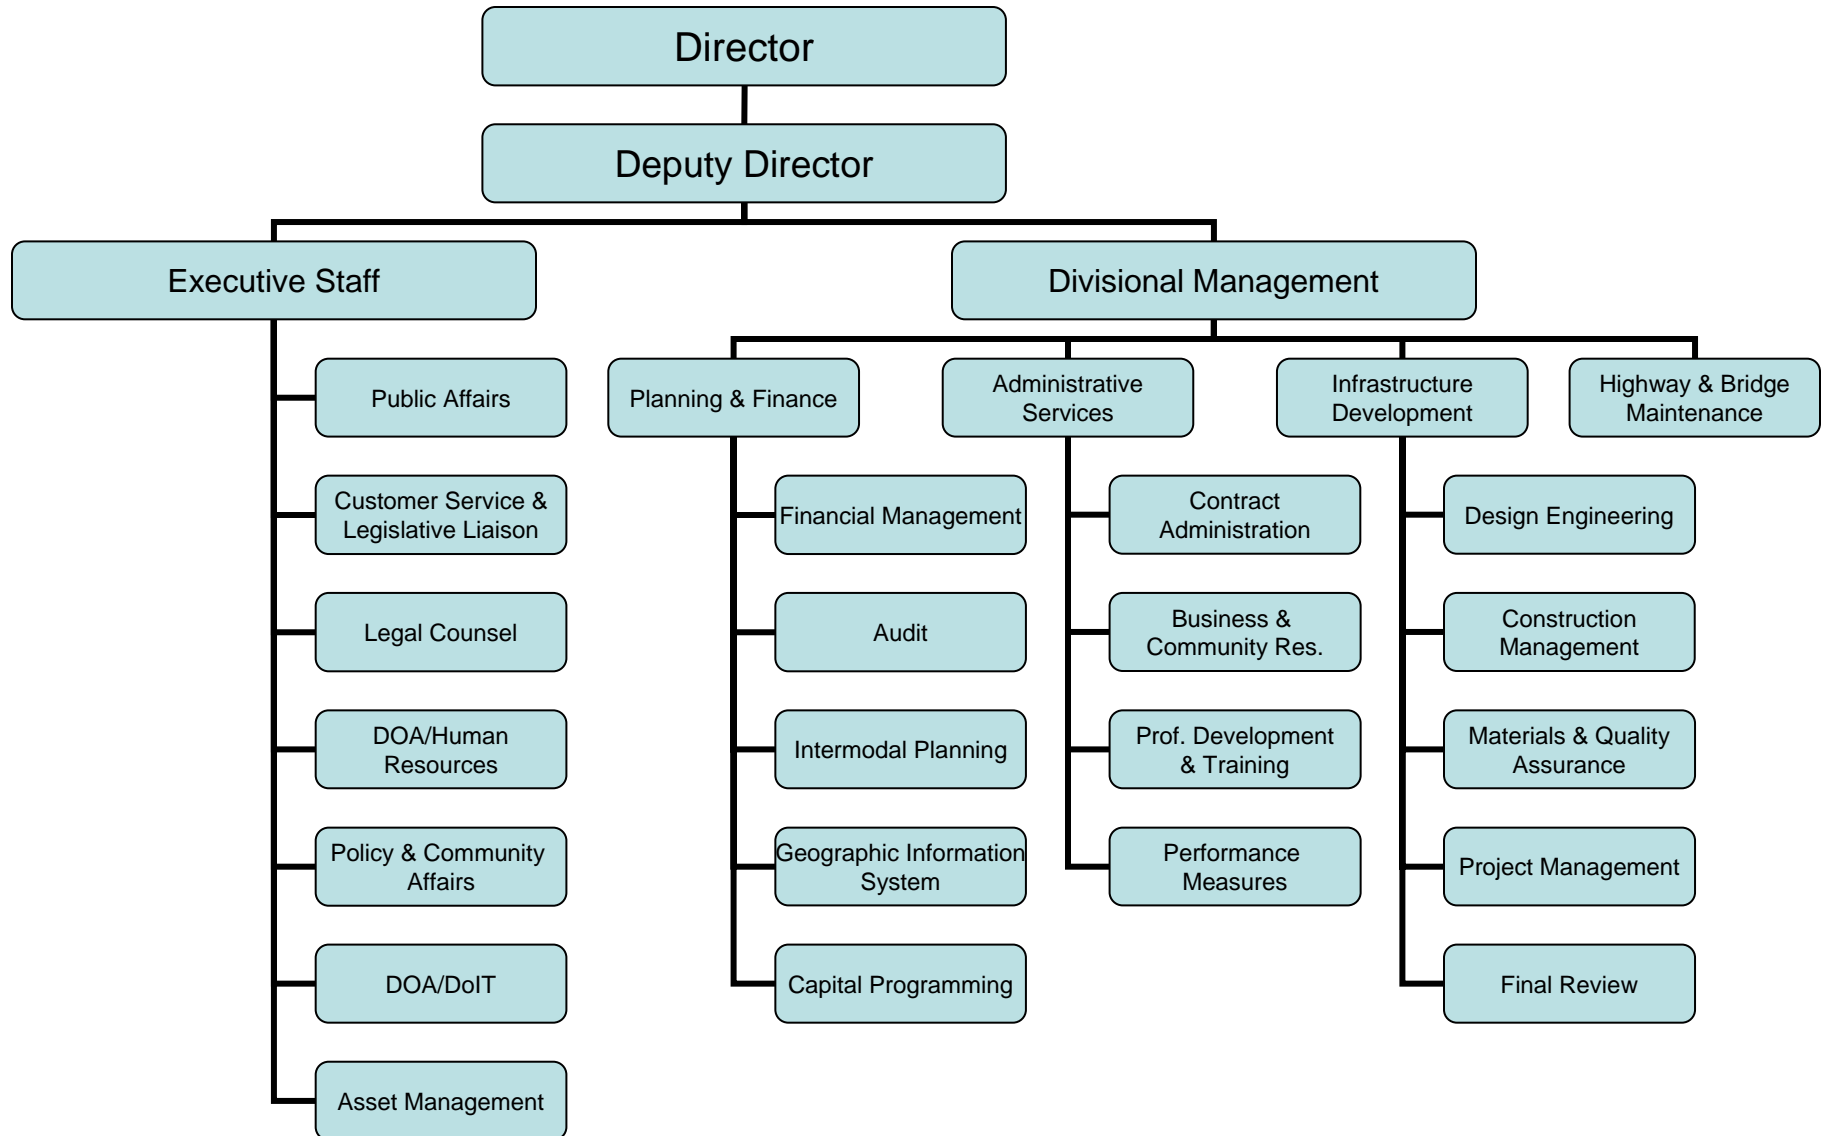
Director

Deputy Director

Executive Staff

Divisional Management

Public Affairs

Customer Service & Legislative Liaison

Legal Counsel

DOA/Human Resources

Policy & Community Affairs

DOA/DoIT

Asset Management

Planning & Finance

Financial Management

Audit

Intermodal Planning

Geographic Information System

Capital Programming

Administrative Services

Contract Administration

Business & Community Res.

Prof. Development & Training

Performance Measures

Infrastructure Development

Design Engineering

Construction Management

Materials & Quality Assurance

Project Management

Final Review

Highway & Bridge Maintenance